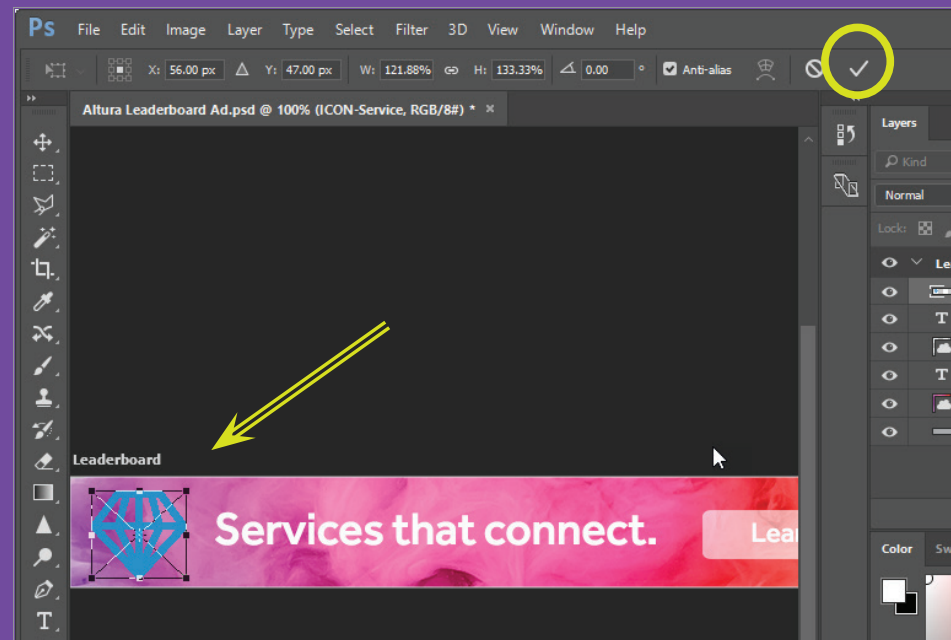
Ps File Edit Image Layer Type Select Filter 3D View Window Help

X: 56.00 px Y: 47.00 px W: 121.88% H: 133.33% 0.00 ° Anti-alias

Altura Leaderboard Ad.psd @ 100% (ICON-Service, RGB/8#) * ×

Layers

Kind

Normal

Lock:

Lea

T

T

Leaderboard

Services that connect.

Lear

Color Sw